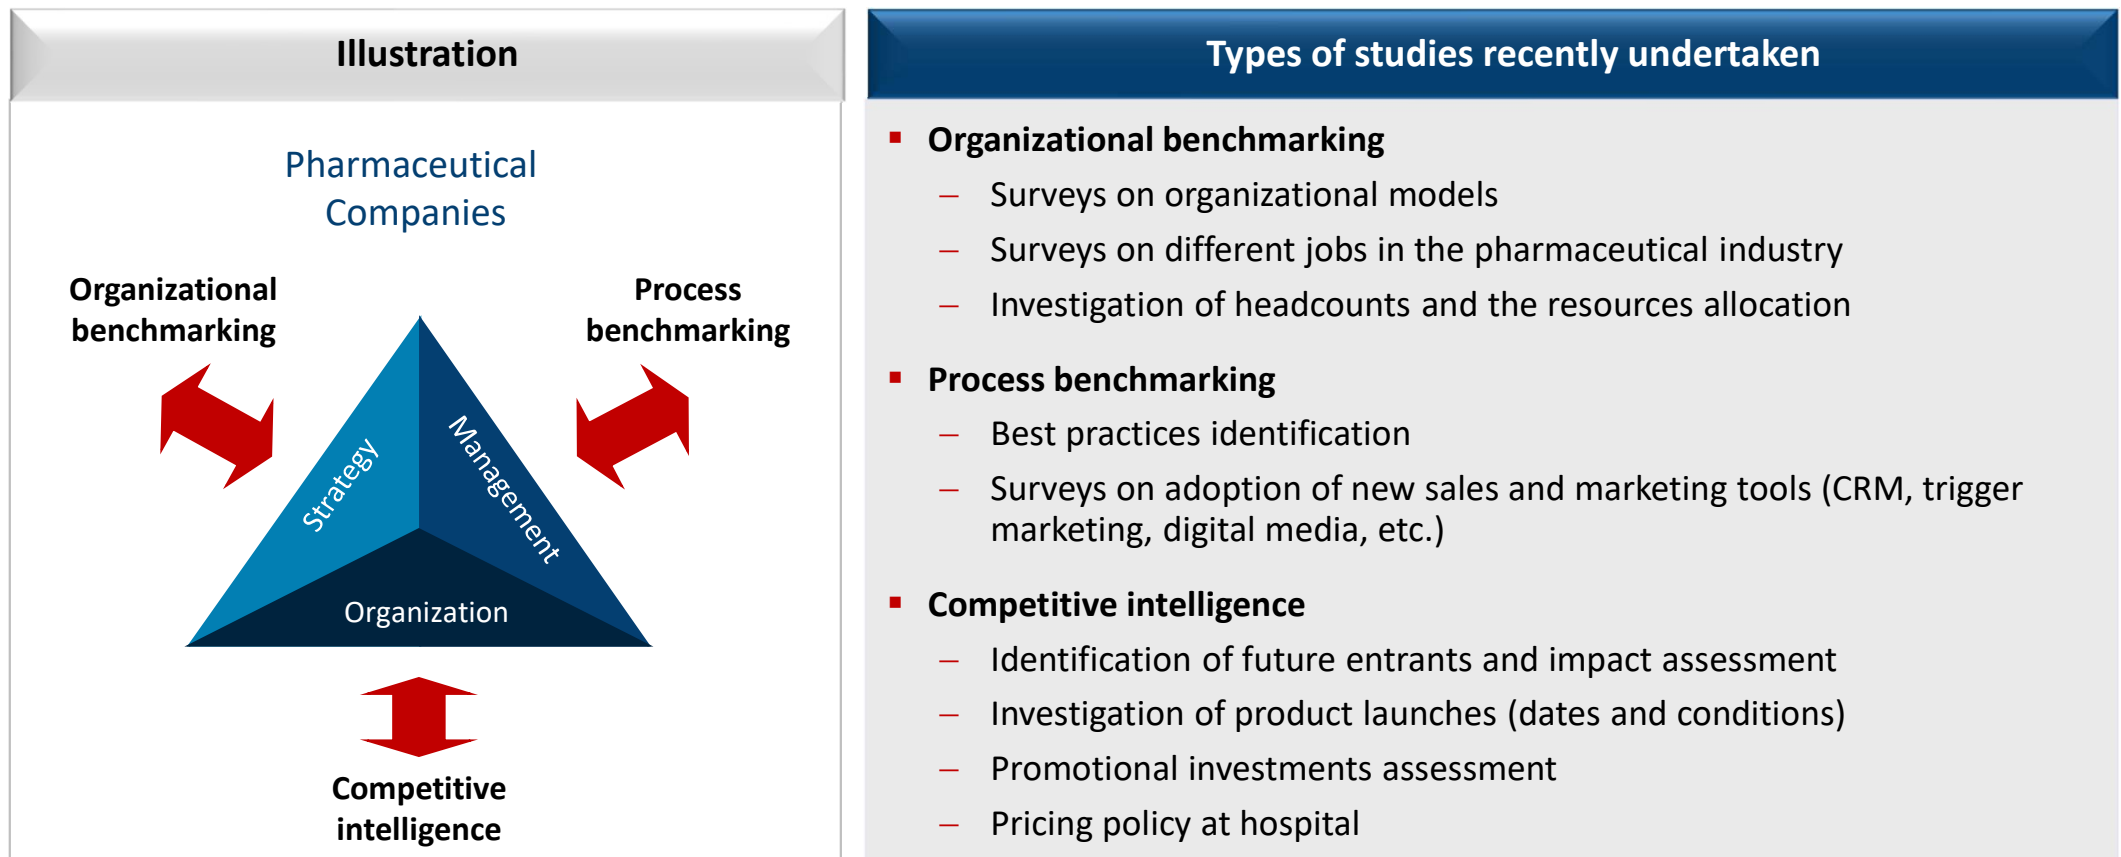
Illustration

Pharmaceutical Companies

Organizational benchmarking

Process benchmarking

Strategy

Management

Organization

Competitive intelligence

Types of studies recently undertaken

- Organizational benchmarking
  - Surveys on organizational models
  - Surveys on different jobs in the pharmaceutical industry
  - Investigation of headcounts and the resources allocation
- Process benchmarking
  - Best practices identification
  - Surveys on adoption of new sales and marketing tools (CRM, trigger marketing, digital media, etc.)
- Competitive intelligence
  - Identification of future entrants and impact assessment
  - Investigation of product launches (dates and conditions)
  - Promotional investments assessment
  - Pricing policy at hospital